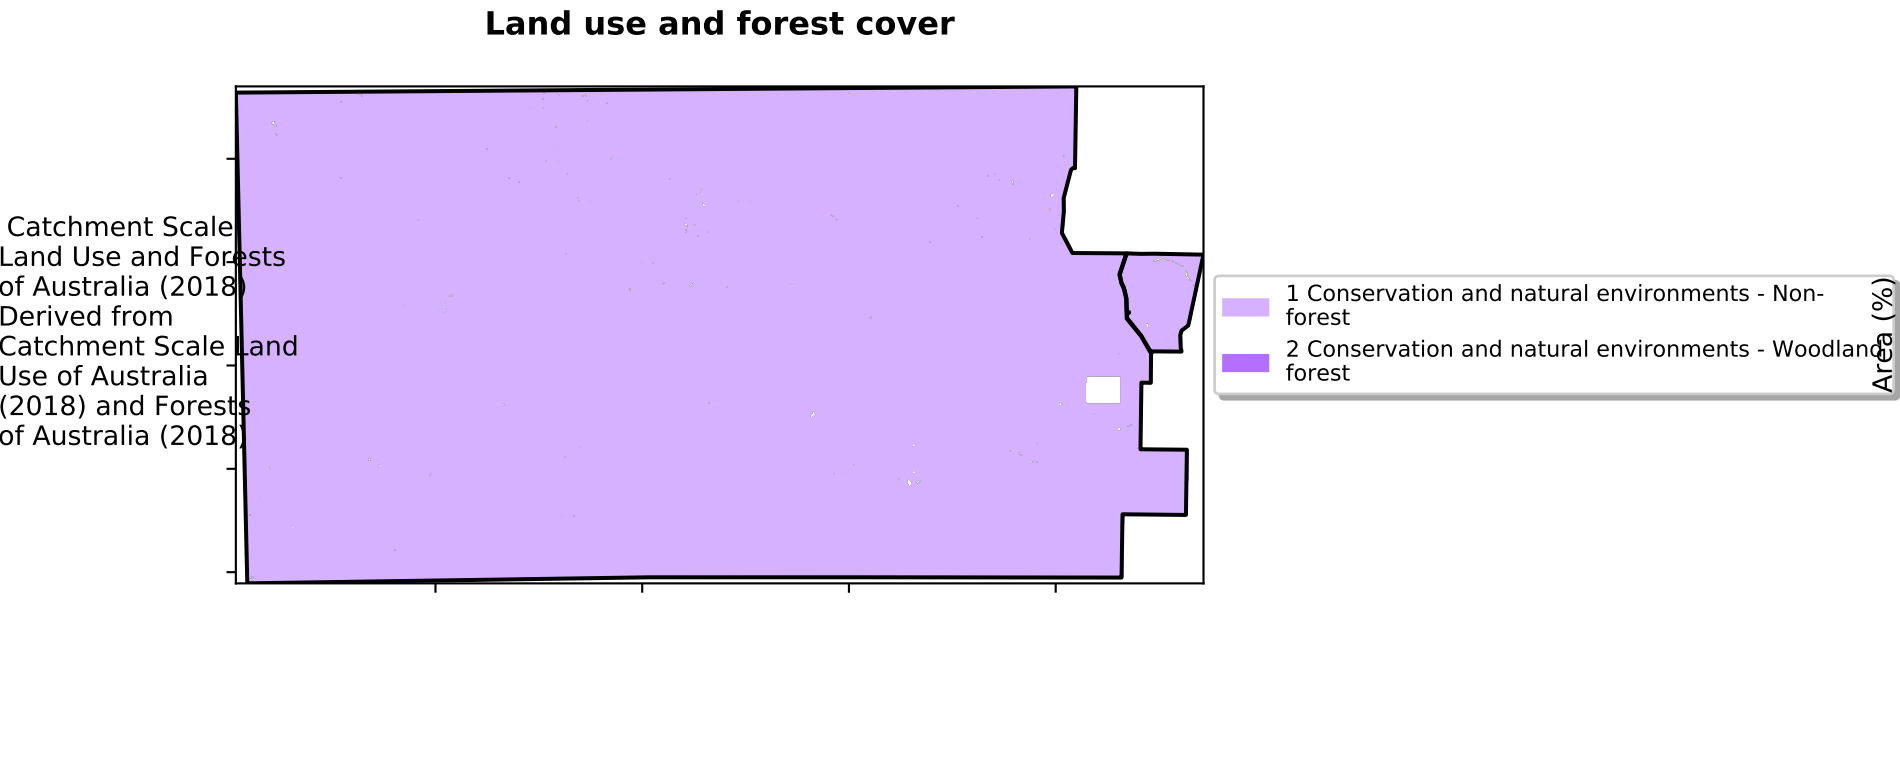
Land use and forest cover

Catchment Scale Land Use and Forests of Australia (2018) Derived from Catchment Scale Land Use of Australia (2018) and Forests of Australia (2018)

1 Conservation and natural environments - Non-forest

2 Conservation and natural environments - Woodland forest

Area (%)